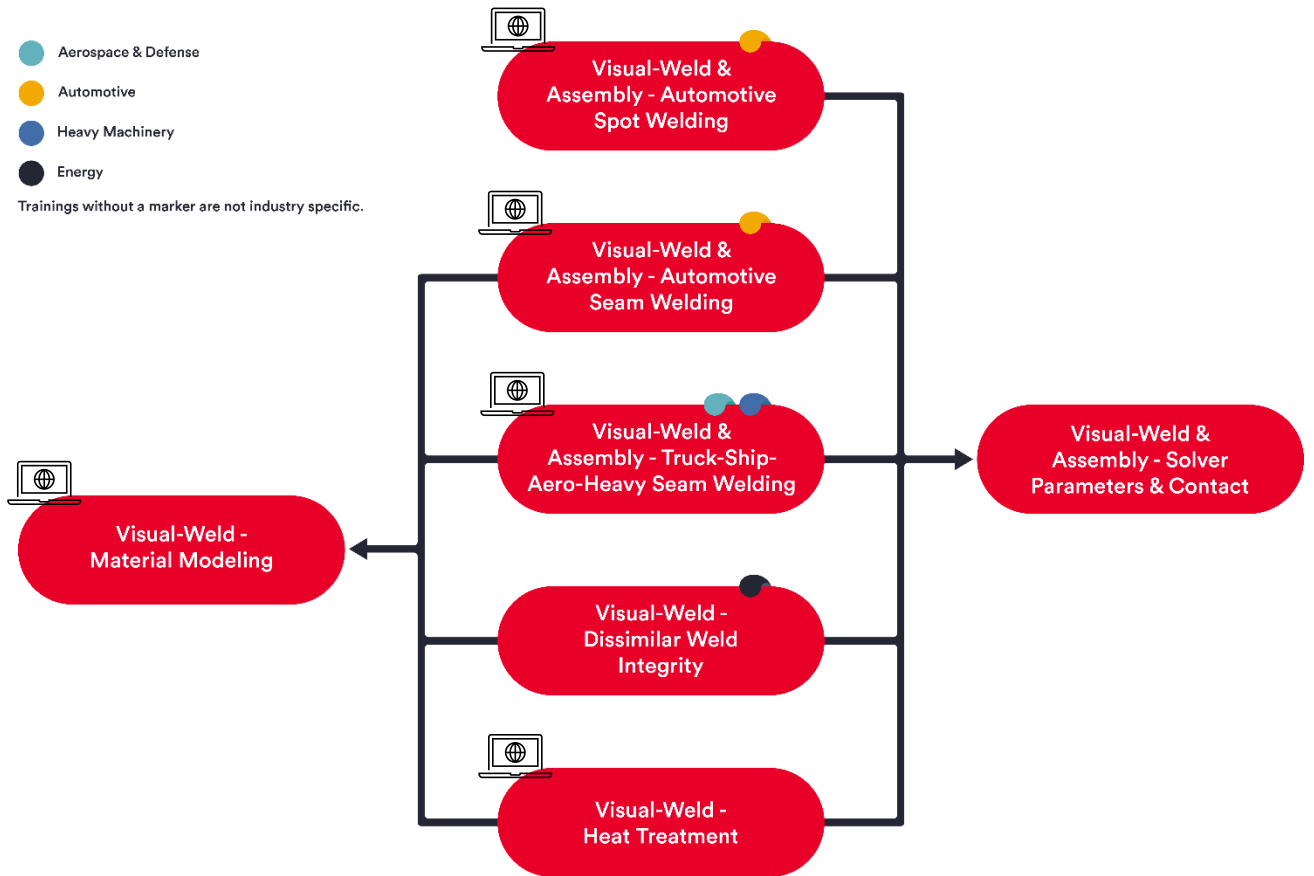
Aerospace & Defense

Automotive

Heavy Machinery

Energy

Trainings without a marker are not industry specific.

Visual-Weld & Assembly - Automotive Spot Welding

Visual-Weld & Assembly - Automotive Seam Welding

Visual-Weld & Assembly - Truck-Ship-Aero-Heavy Seam Welding

Visual-Weld & Assembly - Solver Parameters & Contact

Visual-Weld - Material Modeling

Visual-Weld - Dissimilar Weld Integrity

Visual-Weld - Heat Treatment